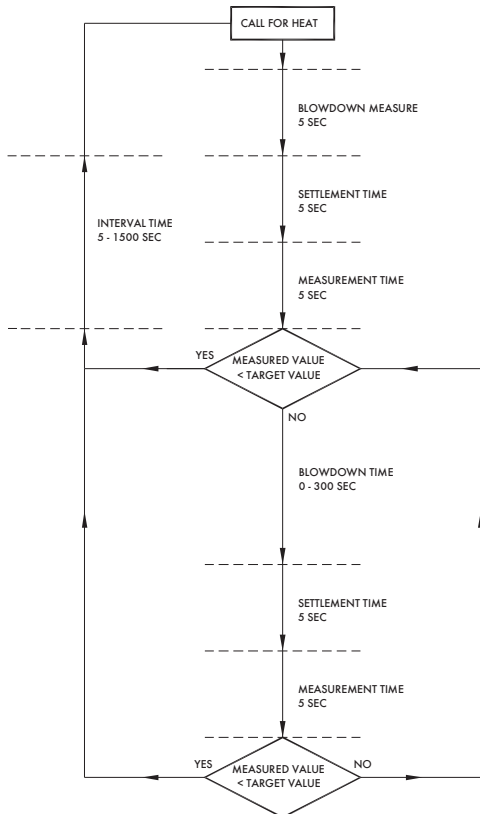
CALL FOR HEAT

BLOWDOWN MEASURE
5 SEC

INTERVAL TIME
5 - 1500 SEC

SETTLEMENT TIME
5 SEC

MEASUREMENT TIME
5 SEC

YES

MEASURED VALUE
< TARGET VALUE

NO

BLOWDOWN TIME
0 - 300 SEC

SETTLEMENT TIME
5 SEC

MEASUREMENT TIME
5 SEC

YES

MEASURED VALUE
< TARGET VALUE

NO